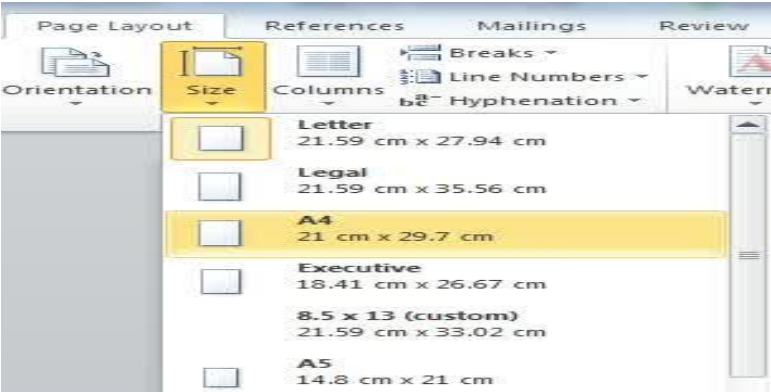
Page Layout References Mailings Review

Orientation Size Columns Breaks Line Numbers Hyphenation Waterm

Letter
21.59 cm x 27.94 cm

Legal
21.59 cm x 35.56 cm

A4
21 cm x 29.7 cm

Executive
18.41 cm x 26.67 cm

8.5 x 13 (custom)
21.59 cm x 33.02 cm

A5
14.8 cm x 21 cm